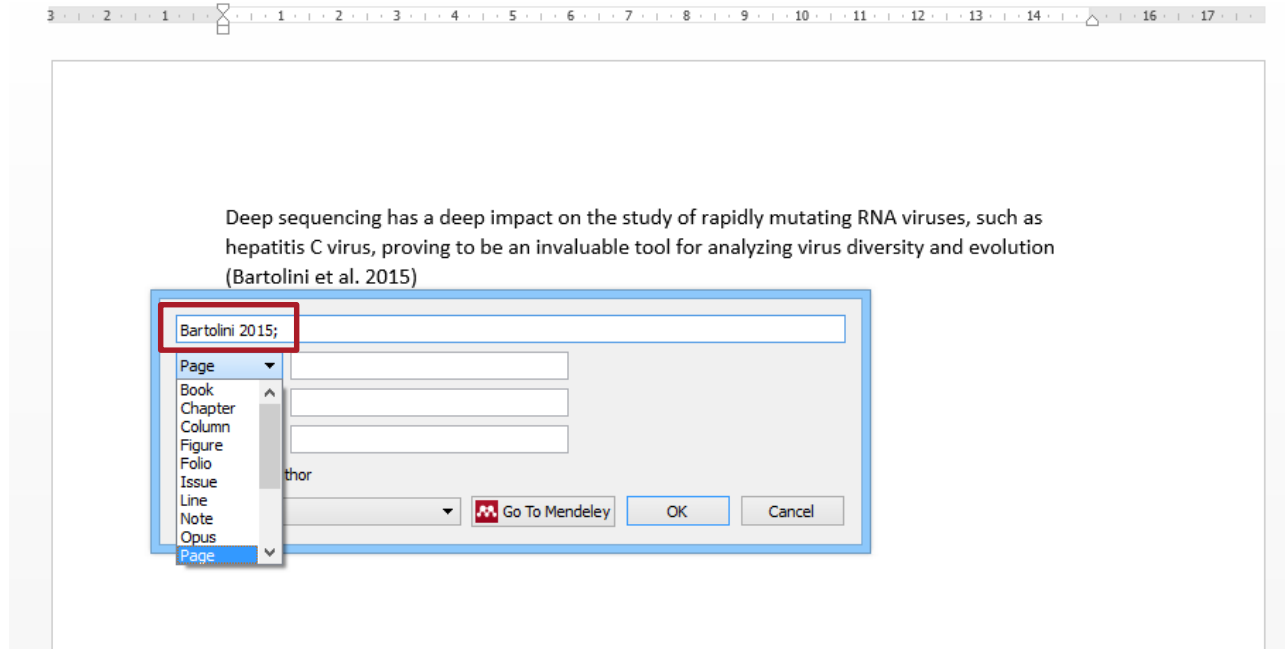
3 · 2 · 1 · 1 · 2 · 3 · 4 · 5 · 6 · 7 · 8 · 9 · 10 · 11 · 12 · 13 · 14 · 16 · 17

Deep sequencing has a deep impact on the study of rapidly mutating RNA viruses, such as hepatitis C virus, proving to be an invaluable tool for analyzing virus diversity and evolution (Bartolini et al. 2015)

Bartolini 2015;

Page

Book
Chapter
Column
Figure
Folio
Issue
Line
Note
Opus
Page

thor

Go To Mendeley

OK

Cancel